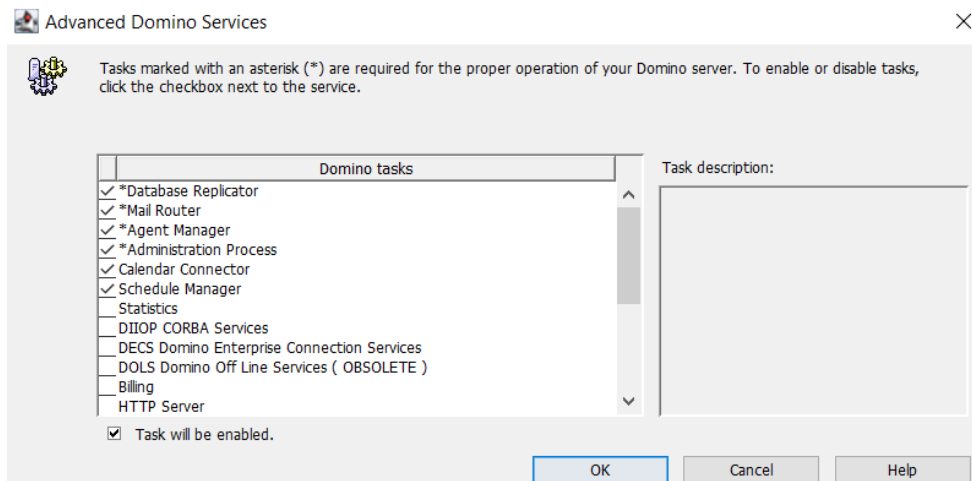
Advanced Domino Services

Tasks marked with an asterisk (*) are required for the proper operation of your Domino server. To enable or disable tasks, click the checkbox next to the service.

| | Domino tasks |
|---|---|
| ✓ | *Database Replicator |
| ✓ | *Mail Router |
| ✓ | *Agent Manager |
| ✓ | *Administration Process |
| ✓ | Calendar Connector |
| ✓ | Schedule Manager |
| | Statistics |
| | DIIOP CORBA Services |
| | DECS Domino Enterprise Connection Services |
| | DOLS Domino Off Line Services ( OBSOLETE ) |
| | Billing |
| | HTTP Server |

Task description:

☑ Task will be enabled.

OK Cancel Help